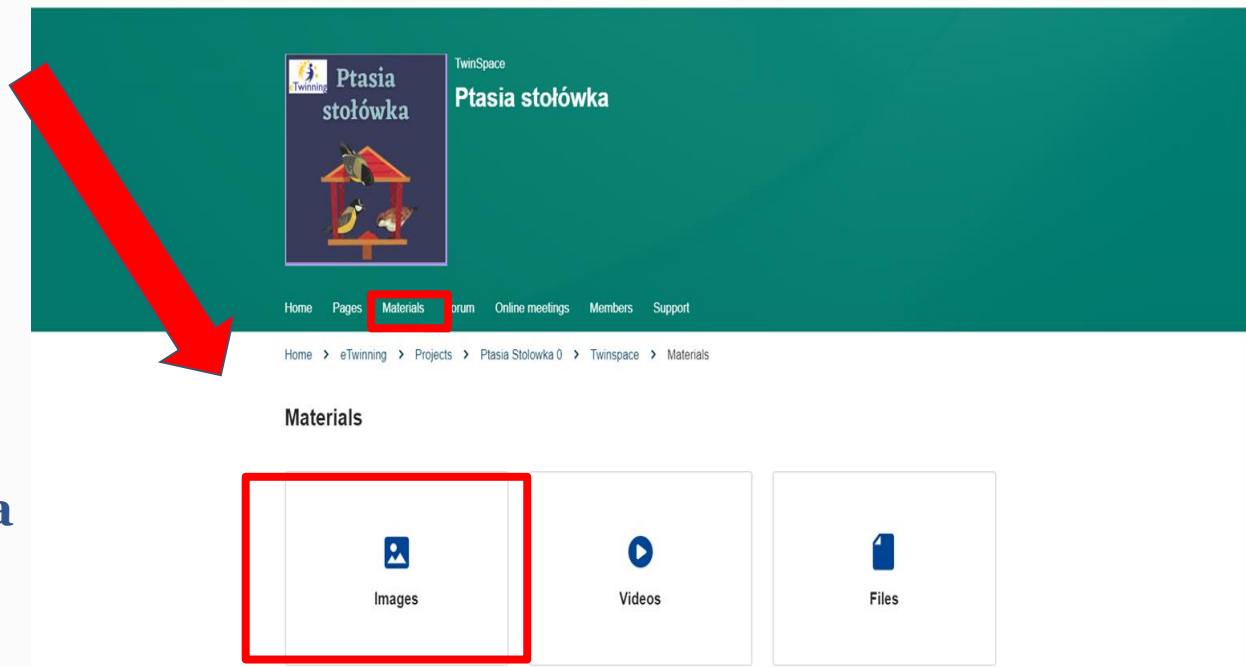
eTwinning
Ptasia stołówka

TwinSpace
Ptasia stołówka

Home Pages Materials orum Online meetings Members Support

Home > eTwinning > Projects > Ptasia Stolowka 0 > Twinspace > Materials

Materials

Images

Videos

Files

a